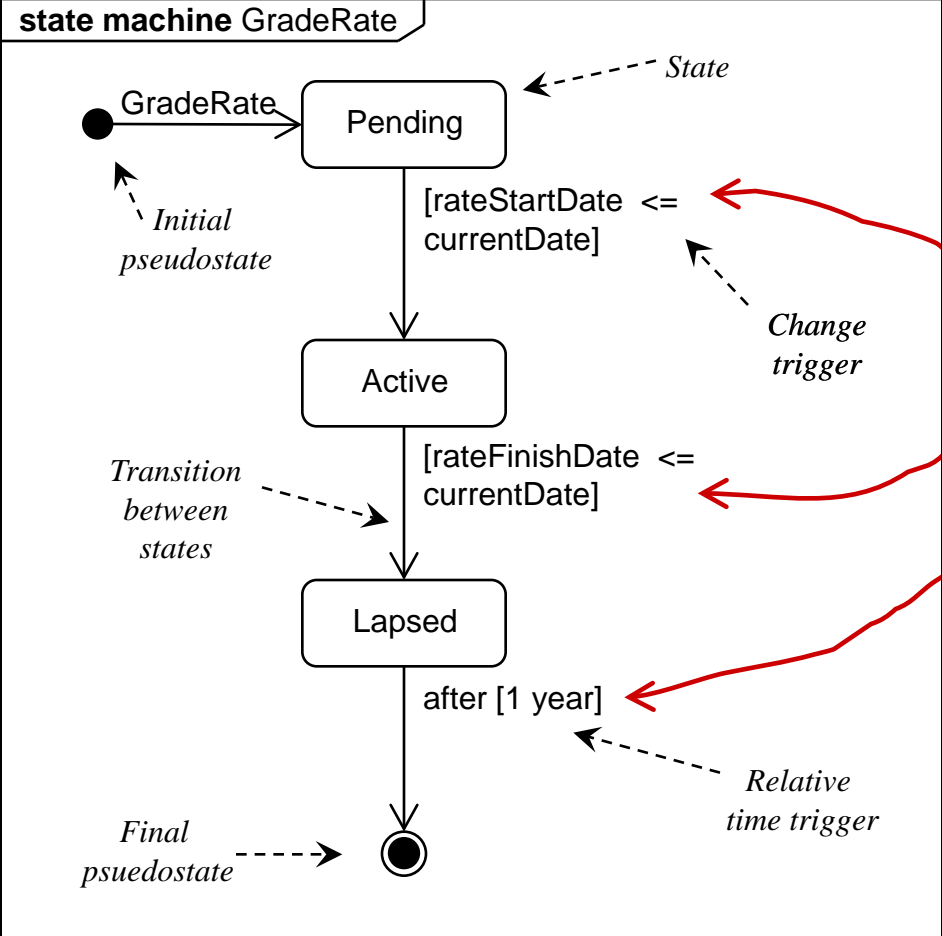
**state machine** GradeRate

State

GradeRate

Pending

Initial pseudostate

[rateStartDate <= currentDate]

Change trigger

Active

Transition between states

[rateFinishDate <= currentDate]

Lapsed

after [1 year]

Relative time trigger

Final psuedostate